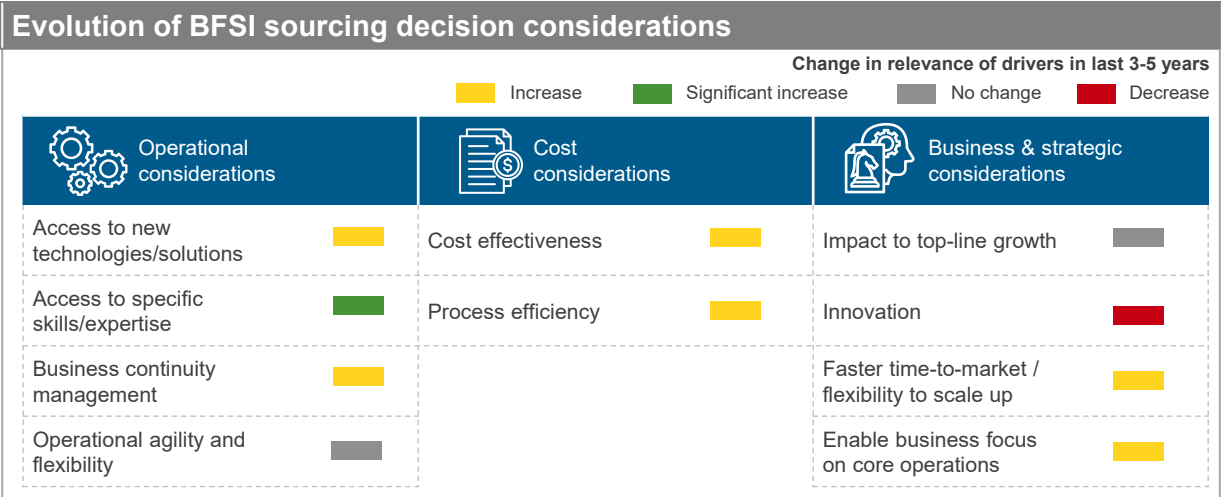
Evolution of BFSI sourcing decision considerations

Change in relevance of drivers in last 3-5 years

Increase Significant increase No change Decrease

| Operational considerations | Cost considerations | Business & strategic considerations |
|---|---|---|
| Access to new technologies/solutions | Cost effectiveness | Impact to top-line growth |
| Access to specific skills/expertise | Process efficiency | Innovation |
| Business continuity management | | Faster time-to-market / flexibility to scale up |
| Operational agility and flexibility | | Enable business focus on core operations |